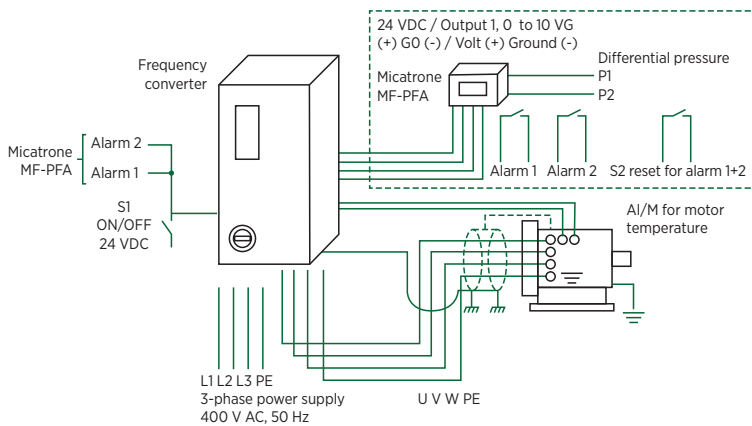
24 VDC / Output 1, 0 to 10 VG
(+) G0 (-) / Volt (+) Ground (-)

Differential pressure
P1
P2

Micatrone
MF-PFA

Frequency
converter

Micatrone
MF-PFA

Alarm 2
Alarm 1

S1
ON/OFF
24 VDC

Alarm 1
Alarm 2
S2 reset for alarm 1+2

AI/M for motor
temperature

L1 L2 L3 PE
3-phase power supply
400 V AC, 50 Hz

U V W PE